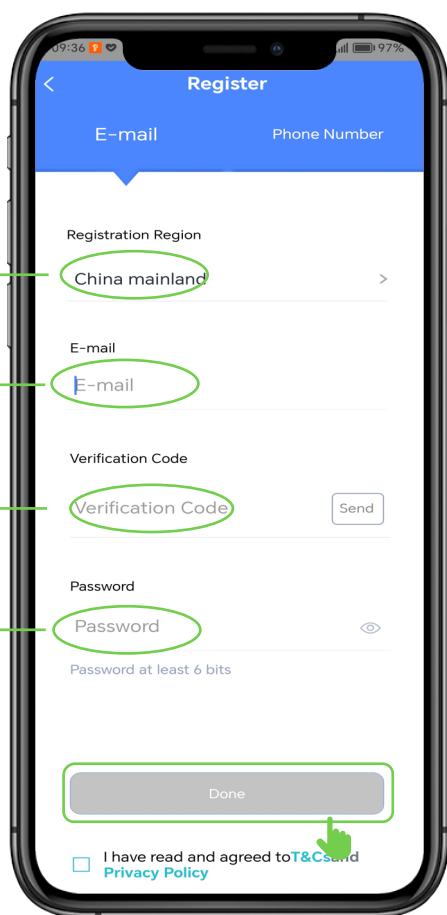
09:36 97%

<

Register

E-mail

Phone Number

Registration Region

China mainland

>

E-mail

E-mail

Verification Code

Verification Code

Send

Password

Password

Password at least 6 bits

Done

I have read and agreed toT&Csand Privacy Policy